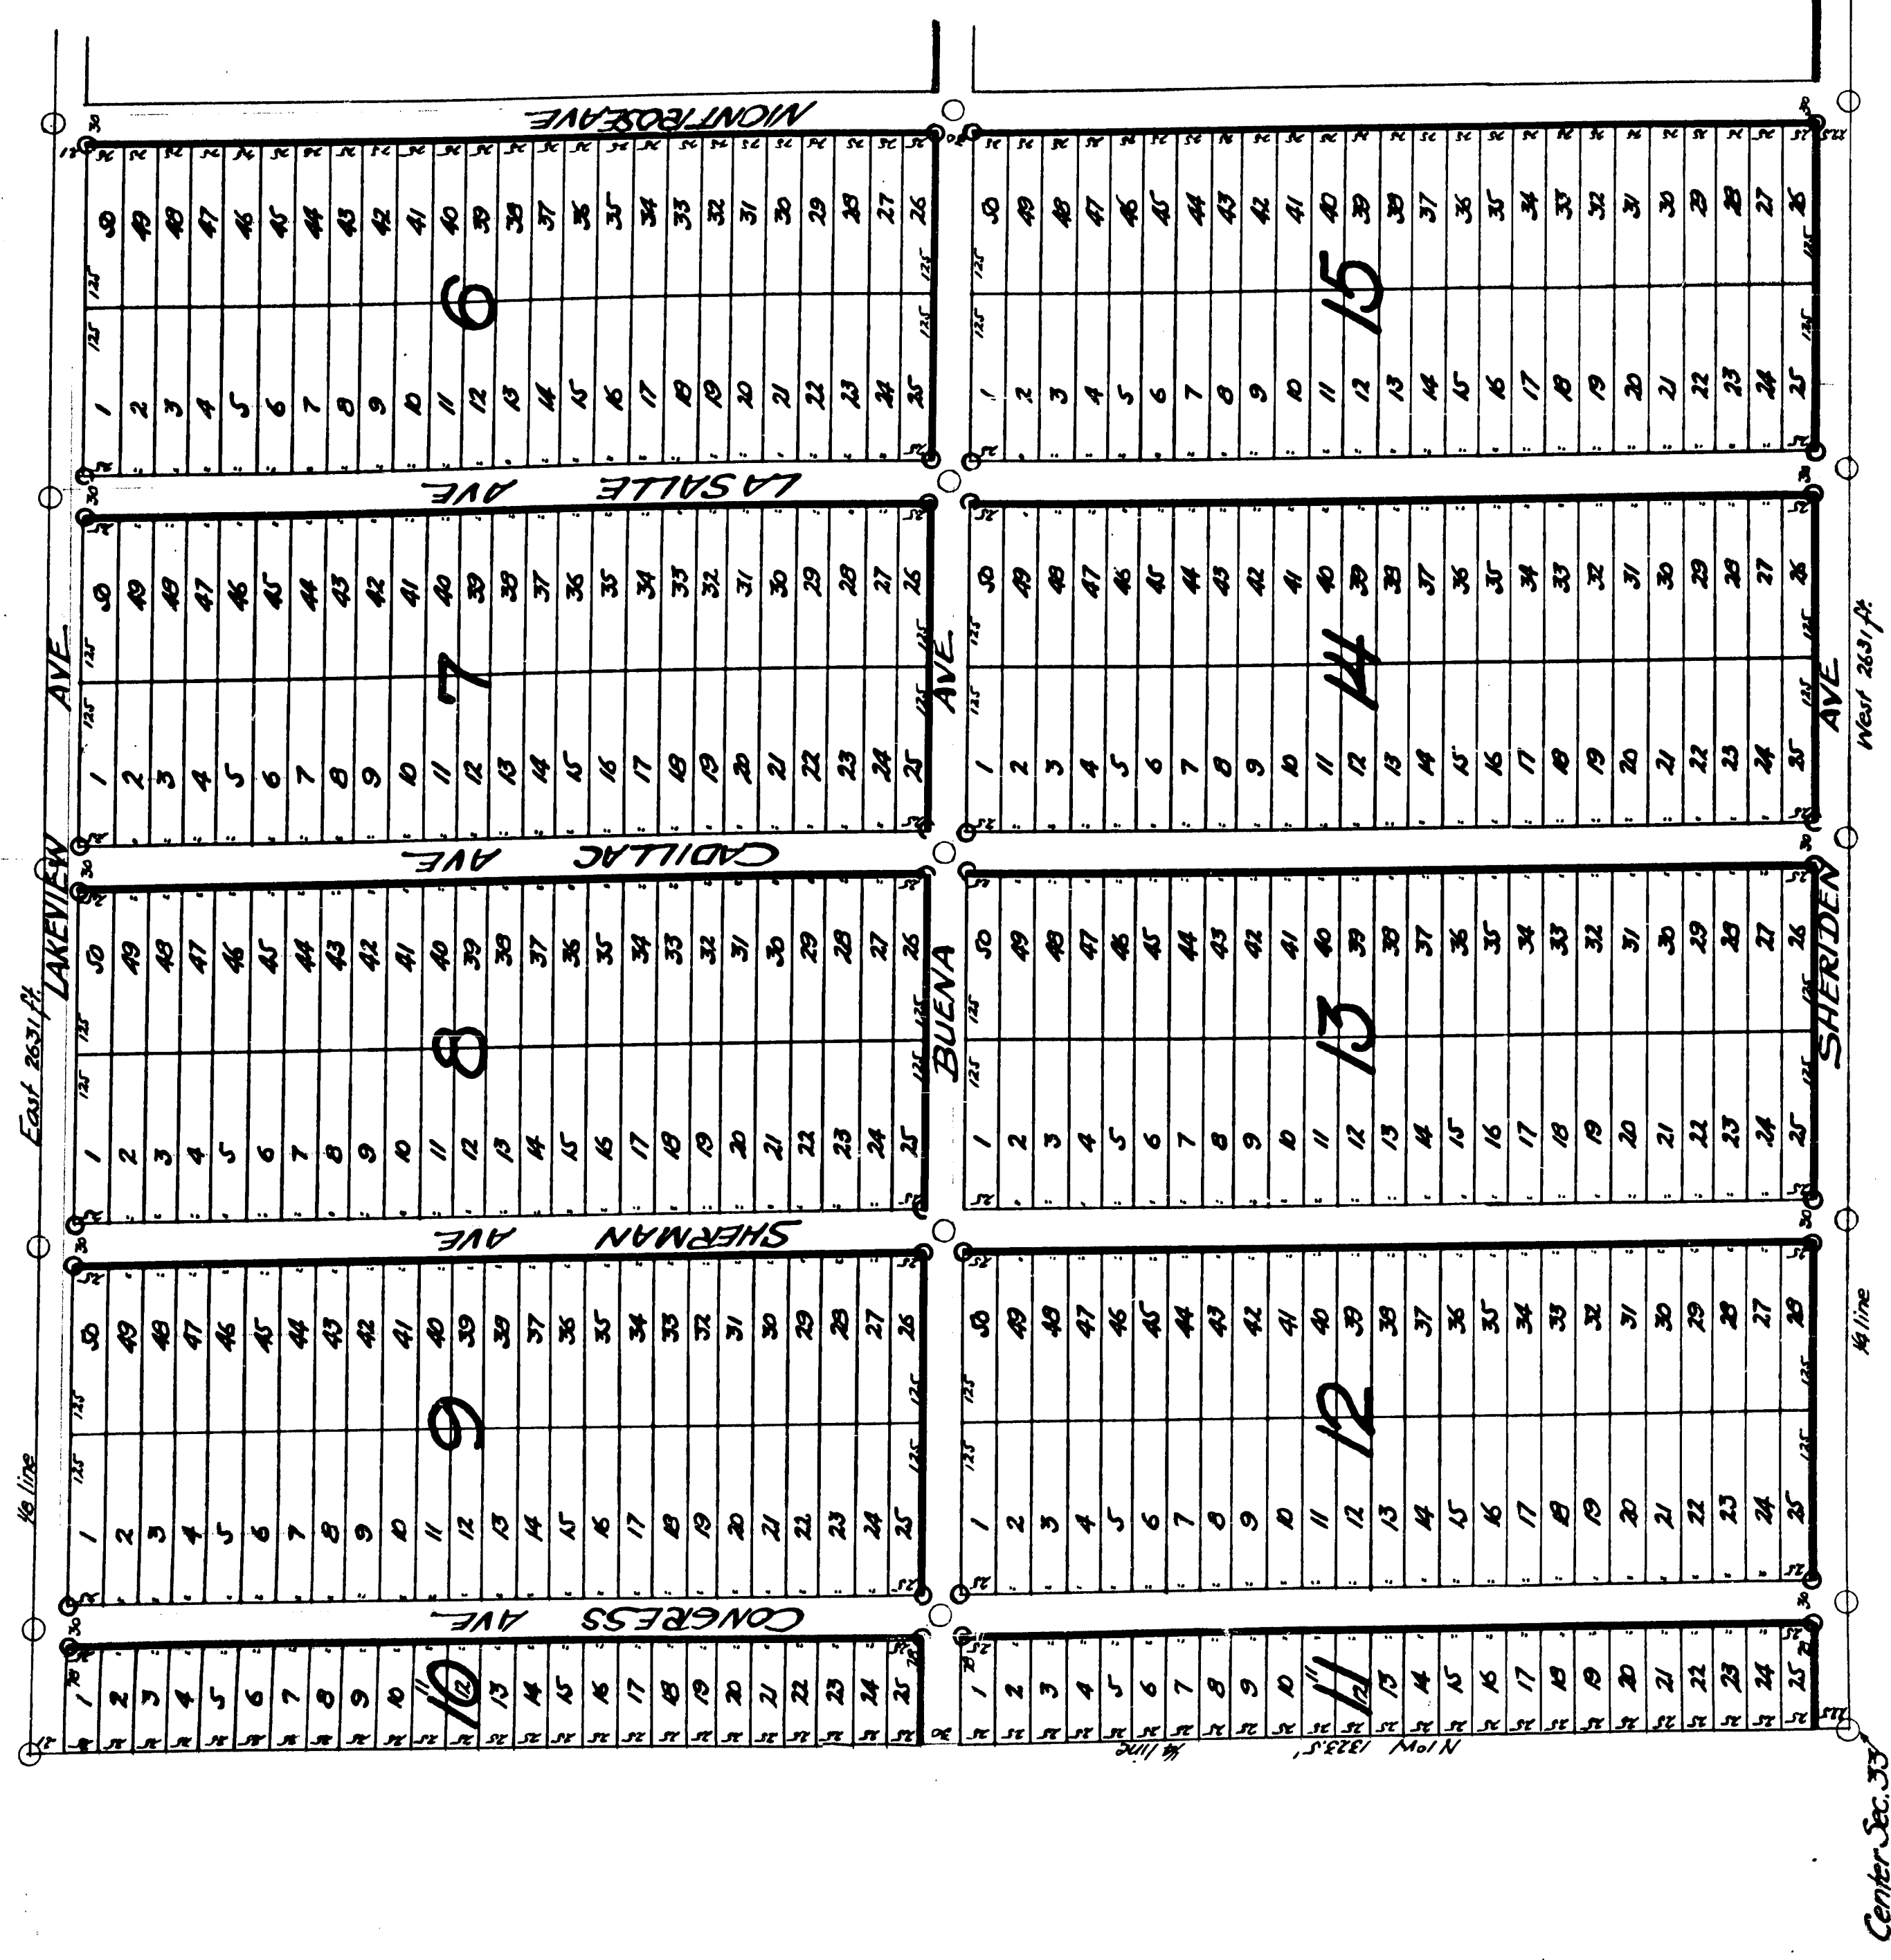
MONTROSE AVE

LA SALLE AVE

CADILLAC AVE

SHERMAN AVE

CONGRESS AVE

LAKEVIEW AVE

BUENA AVE

SHERIDEN AVE

East 2631 ft.

West 2631 ft.

¼ line

¼ line

N of W 1323.5' ¼ line

Center Sec. 33

6

50 49 48 47 46 45 44 43 42 41 40 39 38 37 36 35 34 33 32 31 30 29 28 27 26

1 2 3 4 5 6 7 8 9 10 11 12 13 14 15 16 17 18 19 20 21 22 23 24 25

15

50 49 48 47 46 45 44 43 42 41 40 39 38 37 36 35 34 33 32 31 30 29 28 27 26

1 2 3 4 5 6 7 8 9 10 11 12 13 14 15 16 17 18 19 20 21 22 23 24 25

7

50 49 48 47 46 45 44 43 42 41 40 39 38 37 36 35 34 33 32 31 30 29 28 27 26

1 2 3 4 5 6 7 8 9 10 11 12 13 14 15 16 17 18 19 20 21 22 23 24 25

14

50 49 48 47 46 45 44 43 42 41 40 39 38 37 36 35 34 33 32 31 30 29 28 27 26

1 2 3 4 5 6 7 8 9 10 11 12 13 14 15 16 17 18 19 20 21 22 23 24 25

8

50 49 48 47 46 45 44 43 42 41 40 39 38 37 36 35 34 33 32 31 30 29 28 27 26

1 2 3 4 5 6 7 8 9 10 11 12 13 14 15 16 17 18 19 20 21 22 23 24 25

13

50 49 48 47 46 45 44 43 42 41 40 39 38 37 36 35 34 33 32 31 30 29 28 27 26

1 2 3 4 5 6 7 8 9 10 11 12 13 14 15 16 17 18 19 20 21 22 23 24 25

9

50 49 48 47 46 45 44 43 42 41 40 39 38 37 36 35 34 33 32 31 30 29 28 27 26

1 2 3 4 5 6 7 8 9 10 11 12 13 14 15 16 17 18 19 20 21 22 23 24 25

12

50 49 48 47 46 45 44 43 42 41 40 39 38 37 36 35 34 33 32 31 30 29 28 27 26

1 2 3 4 5 6 7 8 9 10 11 12 13 14 15 16 17 18 19 20 21 22 23 24 25

10

1 2 3 4 5 6 7 8 9 10 11 12 13 14 15 16 17 18 19 20 21 22 23 24 25

11

1 2 3 4 5 6 7 8 9 10 11 12 13 14 15 16 17 18 19 20 21 22 23 24 25

125 125 125 125 30 30 25 25 25